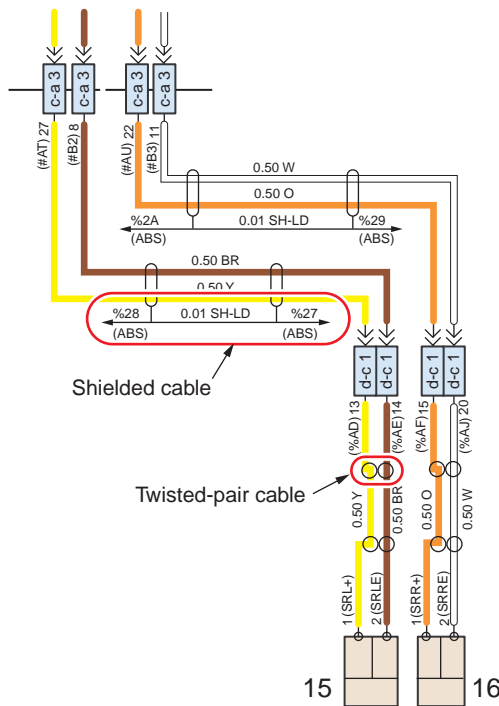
c-a 3
c-a 3
c-a 3
c-a 3
(#AT) 27
(#B2) 8
(#AU) 22
(#B3) 11
0.50 W
0.50 O
%2A
0.01 SH-LD
%29
(ABS)
(ABS)
0.50 BR
0.50 Y
%28
0.01 SH-LD
%27
(ABS)
(ABS)
Shielded cable
d-c 1
d-c 1
d-c 1
d-c 1
(%AD)13
(%AE)14
(%AF)15
(%AJ)20
Twisted-pair cable
0.50 Y
0.50 BR
0.50 O
0.50 W
1 (SRL+)
2 (SRLE)
1 (SRR+)
2 (SRRE)
15
16